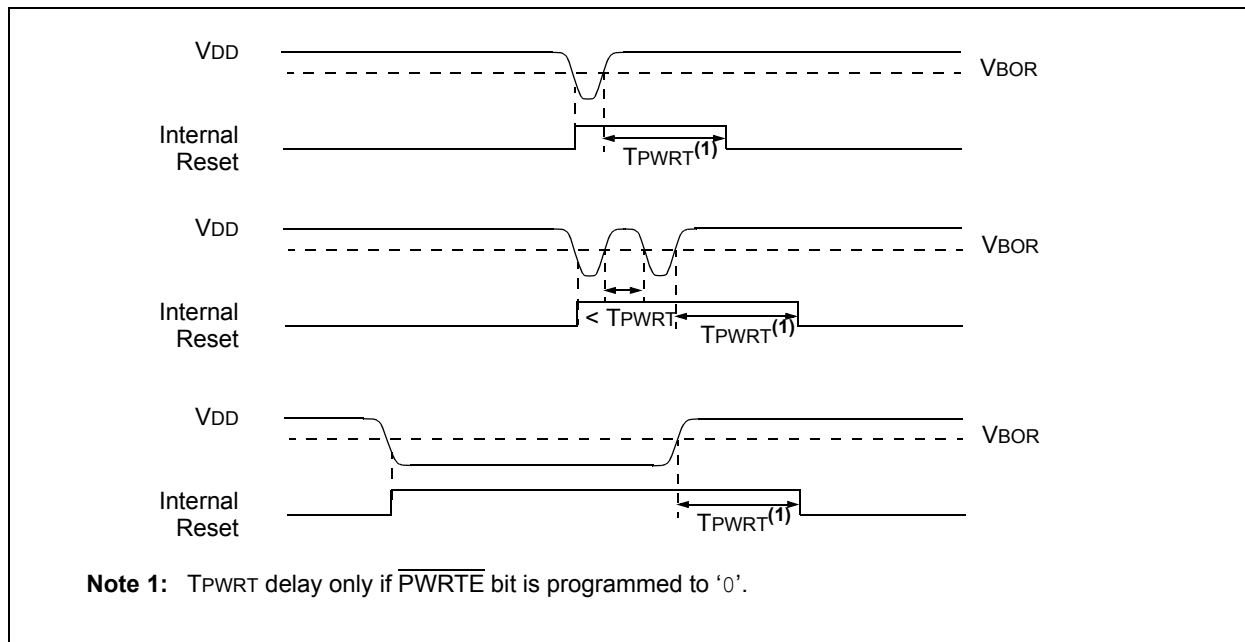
VDD

VBOR

Internal Reset

TPWRT$^{(1)}$

VDD

VBOR

Internal Reset

< TPWRT

TPWRT$^{(1)}$

VDD

VBOR

Internal Reset

TPWRT$^{(1)}$

**Note 1:** TPWRT delay only if $\overline{\text{PWRTE}}$ bit is programmed to '0'.